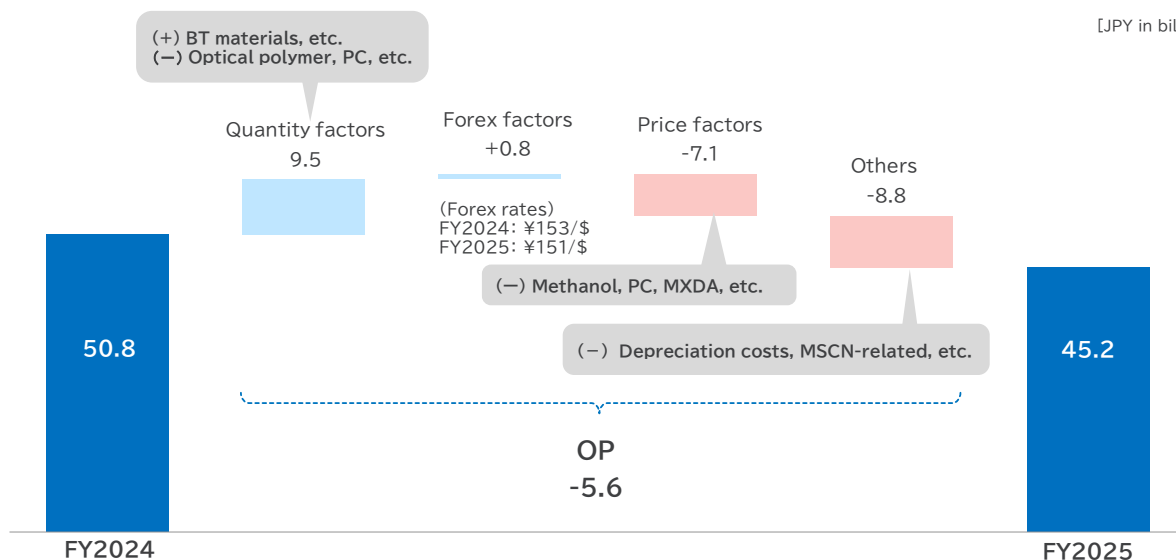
[JPY in bil

(+) BT materials, etc.
(−) Optical polymer, PC, etc.

Quantity factors
9.5

Forex factors
+0.8

(Forex rates)
FY2024: ¥153/$
FY2025: ¥151/$

Price factors
-7.1

(−) Methanol, PC, MXDA, etc.

Others
-8.8

(−) Depreciation costs, MSCN-related, etc.

50.8

45.2

OP
-5.6

FY2024

FY2025